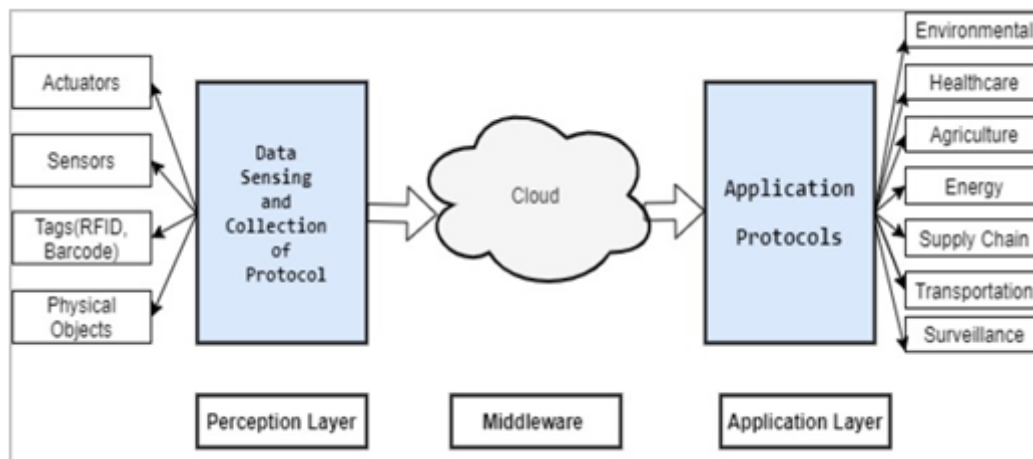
Actuators

Sensors

Tags(RFID, Barcode)

Physical Objects

Data Sensing and Collection of Protocol

Cloud

Application Protocols

Environmental

Healthcare

Agriculture

Energy

Supply Chain

Transportation

Surveillance

Perception Layer

Middleware

Application Layer